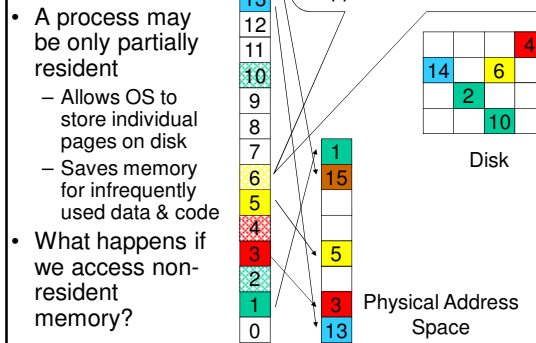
• A process may be only partially resident
– Allows OS to store individual pages on disk
– Saves memory for infrequently used data & code
• What happens if we access non-resident memory?

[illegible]
12
11
10
9
8
7
6
5
4
3
2
1
0

1
15

5

3
13

Physical Address Space

4
14
6
2
10

Disk